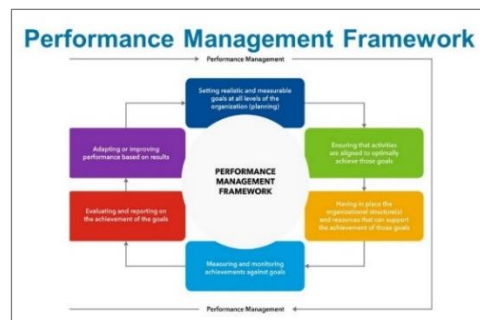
Performance Management Framework

Performance Management

Setting realistic and measurable goals at all levels of the organization (planning)

Ensuring that activities are aligned to optimally achieve those goals

Having in place the organizational structure(s) and resources that can support the achievement of those goals

Measuring and monitoring achievements against goals

Evaluating and reporting on the achievement of the goals

Adapting or improving performance based on results

PERFORMANCE MANAGEMENT FRAMEWORK

Performance Management